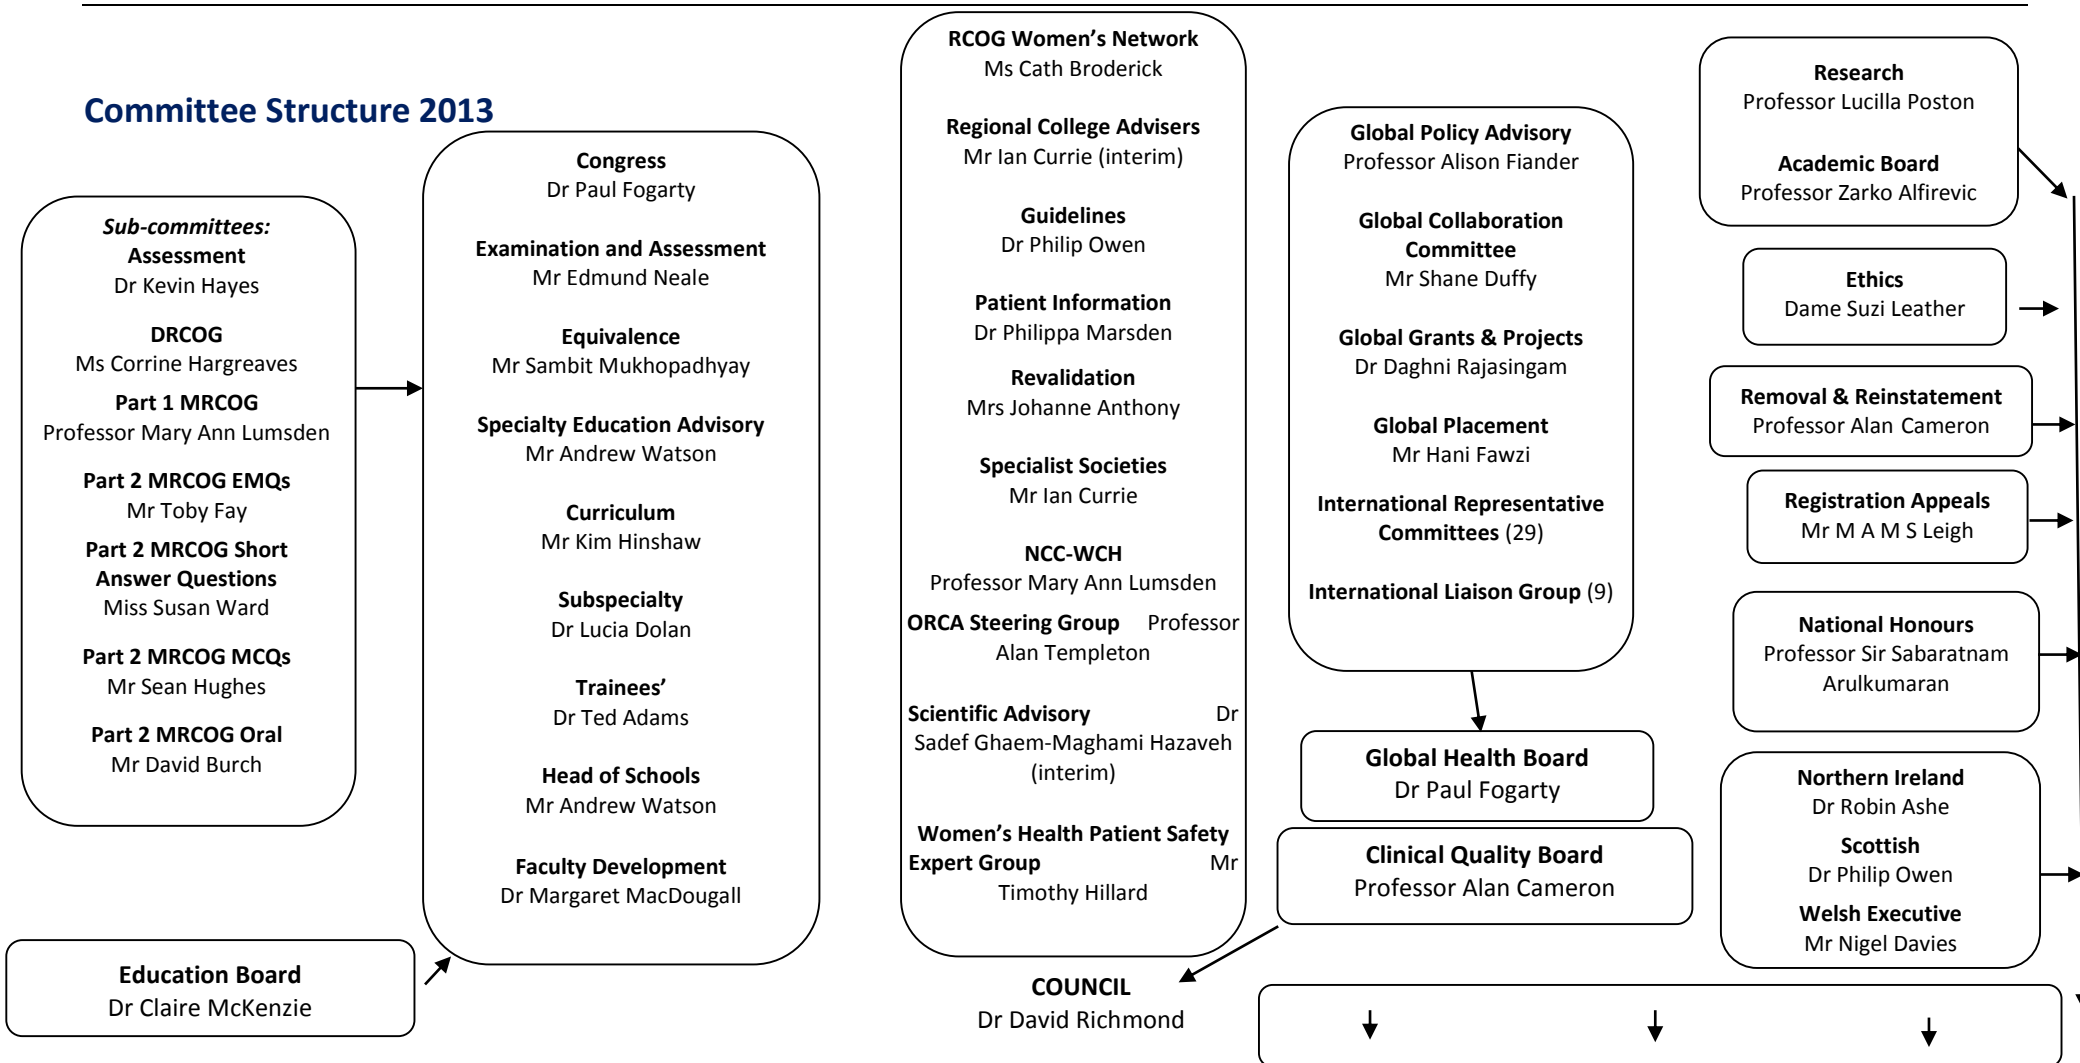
Committee Structure 2013

Sub-committees:
Assessment
Dr Kevin Hayes

DRCOG
Ms Corrine Hargreaves

Part 1 MRCOG
Professor Mary Ann Lumsden

Part 2 MRCOG EMQs
Mr Toby Fay

Part 2 MRCOG Short Answer Questions
Miss Susan Ward

Part 2 MRCOG MCQs
Mr Sean Hughes

Part 2 MRCOG Oral
Mr David Burch

Education Board
Dr Claire McKenzie

Congress
Dr Paul Fogarty

Examination and Assessment
Mr Edmund Neale

Equivalence
Mr Sambit Mukhopadhyay

Specialty Education Advisory
Mr Andrew Watson

Curriculum
Mr Kim Hinshaw

Subspecialty
Dr Lucia Dolan

Trainees'
Dr Ted Adams

Head of Schools
Mr Andrew Watson

Faculty Development
Dr Margaret MacDougall

RCOG Women's Network
Ms Cath Broderick

Regional College Advisers
Mr Ian Currie (interim)

Guidelines
Dr Philip Owen

Patient Information
Dr Philippa Marsden

Revalidation
Mrs Johanne Anthony

Specialist Societies
Mr Ian Currie

NCC-WCH
Professor Mary Ann Lumsden

ORCA Steering Group Professor Alan Templeton

Scientific Advisory Dr Sadef Ghaem-Maghami Hazaveh (interim)

Women's Health Patient Safety Expert Group Mr Timothy Hillard

COUNCIL
Dr David Richmond

Global Policy Advisory
Professor Alison Fiander

Global Collaboration Committee
Mr Shane Duffy

Global Grants & Projects
Dr Daghni Rajasingam

Global Placement
Mr Hani Fawzi

International Representative Committees (29)

International Liaison Group (9)

Global Health Board
Dr Paul Fogarty

Clinical Quality Board
Professor Alan Cameron

Research
Professor Lucilla Poston

Academic Board
Professor Zarko Alfirevic

Ethics
Dame Suzi Leather

Removal & Reinstatement
Professor Alan Cameron

Registration Appeals
Mr M A M S Leigh

National Honours
Professor Sir Sabaratnam Arulkumaran

Northern Ireland
Dr Robin Ashe

Scottish
Dr Philip Owen

Welsh Executive
Mr Nigel Davies